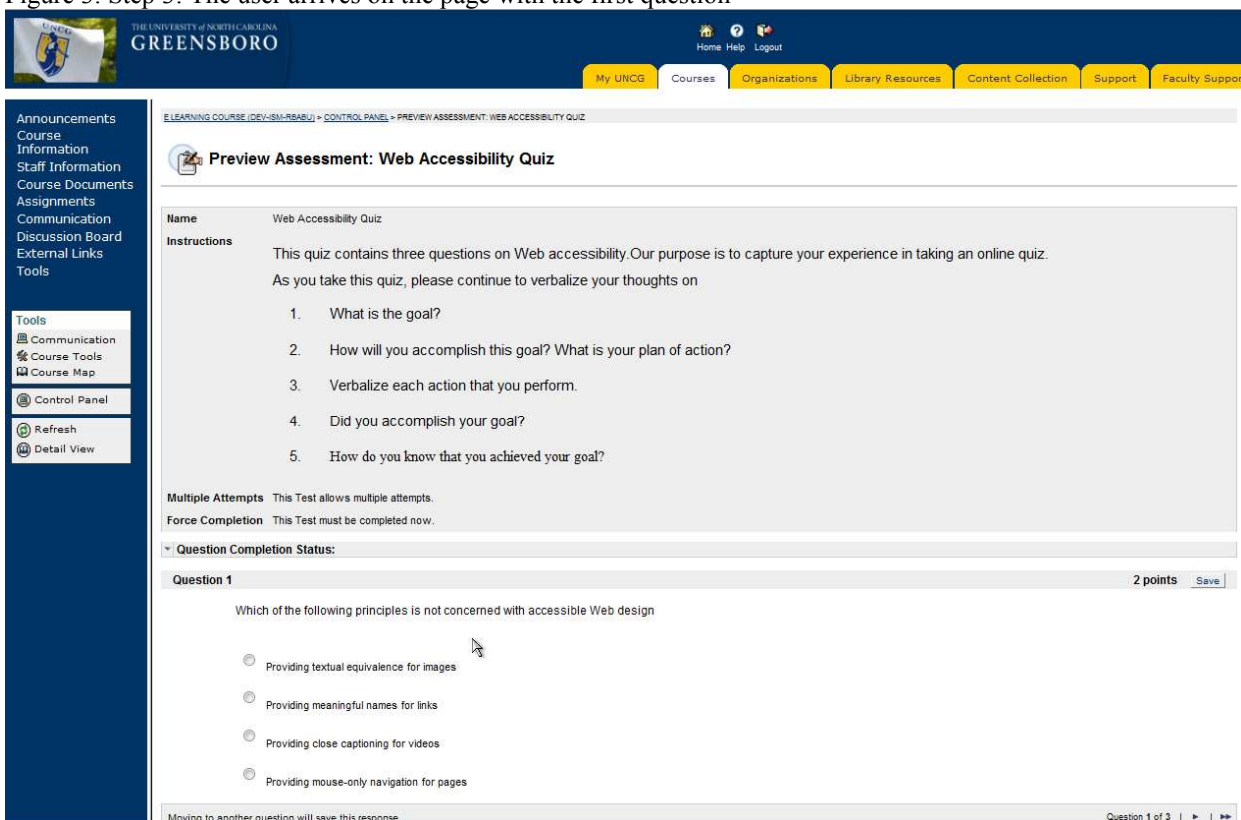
Figure 3: Step 3: The user arrives on the page with the first question

UNCG

THE UNIVERSITY of NORTH CAROLINA
GREENSBORO

Home Help Logout

My UNCG | Courses | Organizations | Library Resources | Content Collection | Support | Faculty Suppor

Announcements
Course Information
Staff Information
Course Documents
Assignments
Communication
Discussion Board
External Links
Tools

Tools
Communication
Course Tools
Course Map

Control Panel

Refresh
Detail View

E LEARNING COURSE (DEV-ISM-RBABU) > CONTROL PANEL > PREVIEW ASSESSMENT: WEB ACCESSIBILITY QUIZ

Preview Assessment: Web Accessibility Quiz

Name Web Accessibility Quiz

Instructions This quiz contains three questions on Web accessibility.Our purpose is to capture your experience in taking an online quiz.

As you take this quiz, please continue to verbalize your thoughts on

1. What is the goal?

2. How will you accomplish this goal? What is your plan of action?

3. Verbalize each action that you perform.

4. Did you accomplish your goal?

5. How do you know that you achieved your goal?

Multiple Attempts This Test allows multiple attempts.

Force Completion This Test must be completed now.

Question Completion Status:

Question 1 2 points Save

Which of the following principles is not concerned with accessible Web design

Providing textual equivalence for images

Providing meaningful names for links

Providing close captioning for videos

Providing mouse-only navigation for pages

Moving to another question will save this response. Question 1 of 3